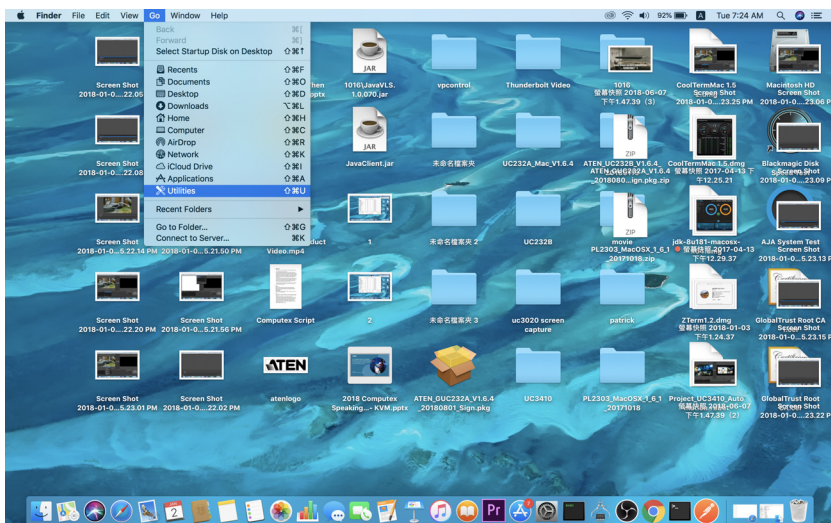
Finder File Edit View Go Window Help
92% A Tue 7:24 AM

Back ⌘[
Forward ⌘]
Select Startup Disk on Desktop ⇧⌘↑
Recents ⇧⌘F
Documents ⇧⌘O
Desktop ⇧⌘D
Downloads ⌥⌘L
Home ⇧⌘H
Computer ⇧⌘C
AirDrop ⇧⌘R
Network ⇧⌘K
iCloud Drive ⇧⌘I
Applications ⇧⌘A
Utilities ⇧⌘U
Recent Folders
Go to Folder... ⇧⌘G
Connect to Server... ⌘K

Screen Shot 2018-01-0....22.05
Screen Shot 2018-01-0....22.08
Screen Shot 2018-01-0...6.22.14 PM
Screen Shot 2018-01-0....5.21.50 PM
Screen Shot 2018-01-0....22.20 PM
Screen Shot 2018-01-0....5.21.56 PM
Screen Shot 2018-01-0....5.23.01 PM
Screen Shot 2018-01-0....22.02 PM
then pptx
duct Video.mp4
Computex Script
ATEN
atenlogo
JAR
1016\JavaVLS.1.0.070.jar
JavaClient.jar
1
2
2018 Computex Speaking...- KVM.pptx
vpcontrol
未命名檔案夾
未命名檔案夾 2
未命名檔案夾 3
ATEN_GUC232A_V1.6.4_20180801_Sign.pkg
Thunderbolt Video
UC232A_Mac_V1.6.4
UC232B
uc3020 screen capture
UC3410
1016 螢幕快照 2018-06-07 下午1.47.39（3）
ZIP
ATEN_UC232B_V1.6.4_ ATEN_UC232A_V1.6.4_20180801_ign.pkg.zip
ZIP
movie PL2303_MacOSX_1_6_1_20171018.zip
patrick
PL2303_MacOSX_1_6_1_20171018
CoolTermMac 1.5 Screen Shot 2018-01-0....23.25 PM
CoolTermMac 1.5.dmg 螢幕快照 2017-04-13 下午12.25.21
jdk-8u181-macosx- 螢幕快照 2017-04-13 下午12.29.37
ZTerm1.2.dmg 螢幕快照 2018-01-03 下午1.24.37
Project_UC3410_Auto 螢幕快照 2018-06-07 下午1.47.39（2）
Macintosh HD Screen Shot 2018-01-0....23.06 PM
Blackmagic Disk Screen Shot 2018-01-0....23.09 PM
AJA System Test Screen Shot 2018-01-0....5.23.13 PM
GlobalTrust Root CA Screen Shot 2018-01-0....5.23.15 PM
GlobalTrust Root Screen Shot 2018-01-0....23.22 PM